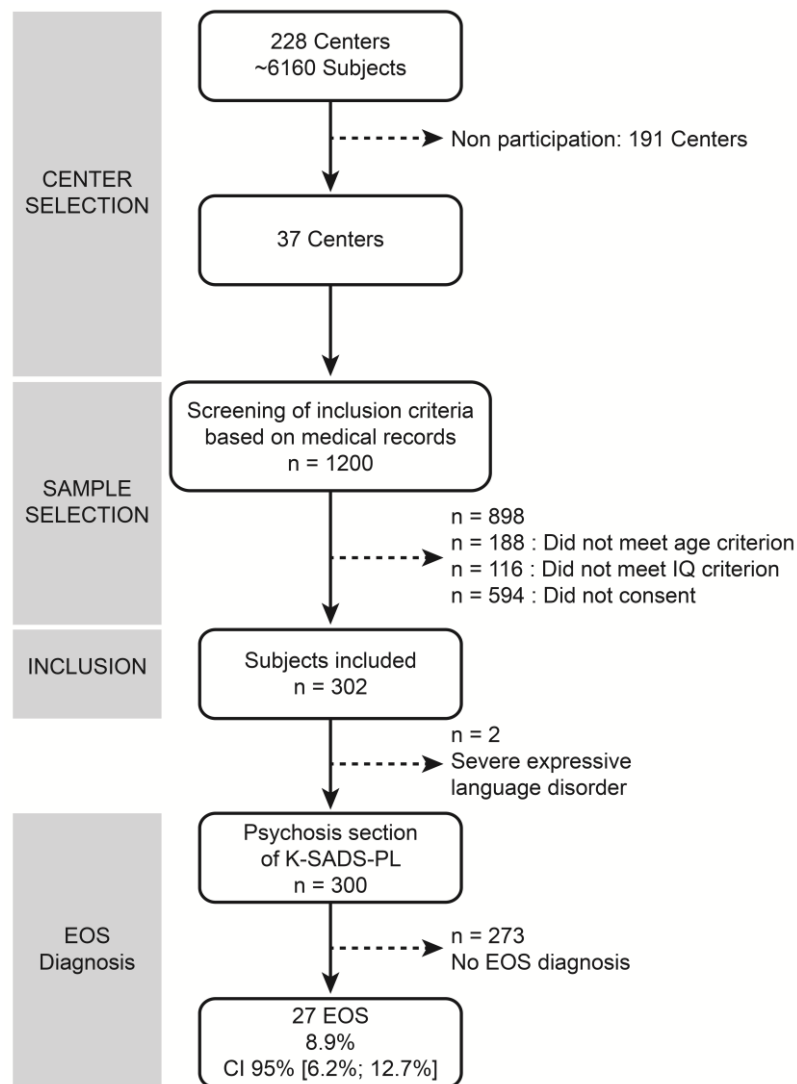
CENTER SELECTION

228 Centers
~6160 Subjects

Non participation: 191 Centers

37 Centers

SAMPLE SELECTION

Screening of inclusion criteria based on medical records
n = 1200

n = 898
n = 188 : Did not meet age criterion
n = 116 : Did not meet IQ criterion
n = 594 : Did not consent

INCLUSION

Subjects included
n = 302

n = 2
Severe expressive language disorder

EOS Diagnosis

Psychosis section of K-SADS-PL
n = 300

n = 273
No EOS diagnosis

27 EOS
8.9%
CI 95% [6.2%; 12.7%]